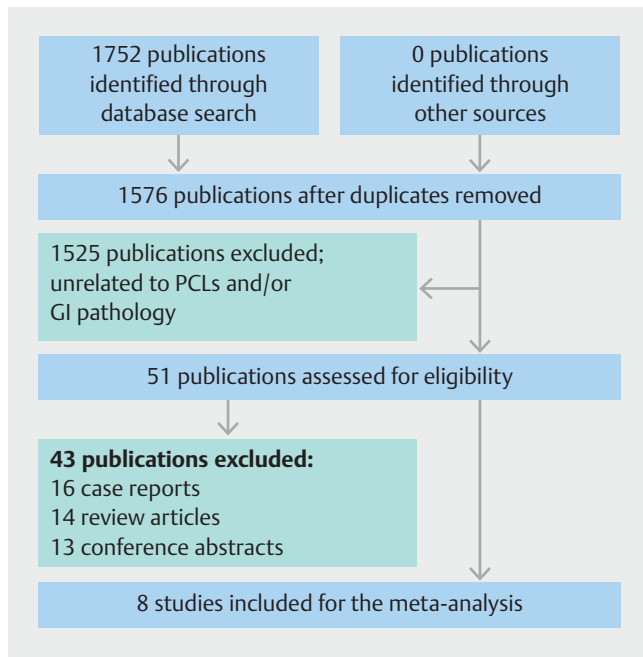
1752 publications identified through database search

0 publications identified through other sources

1576 publications after duplicates removed

1525 publications excluded; unrelated to PCLs and/or GI pathology

51 publications assessed for eligibility

**43 publications excluded:**
16 case reports
14 review articles
13 conference abstracts

8 studies included for the meta-analysis